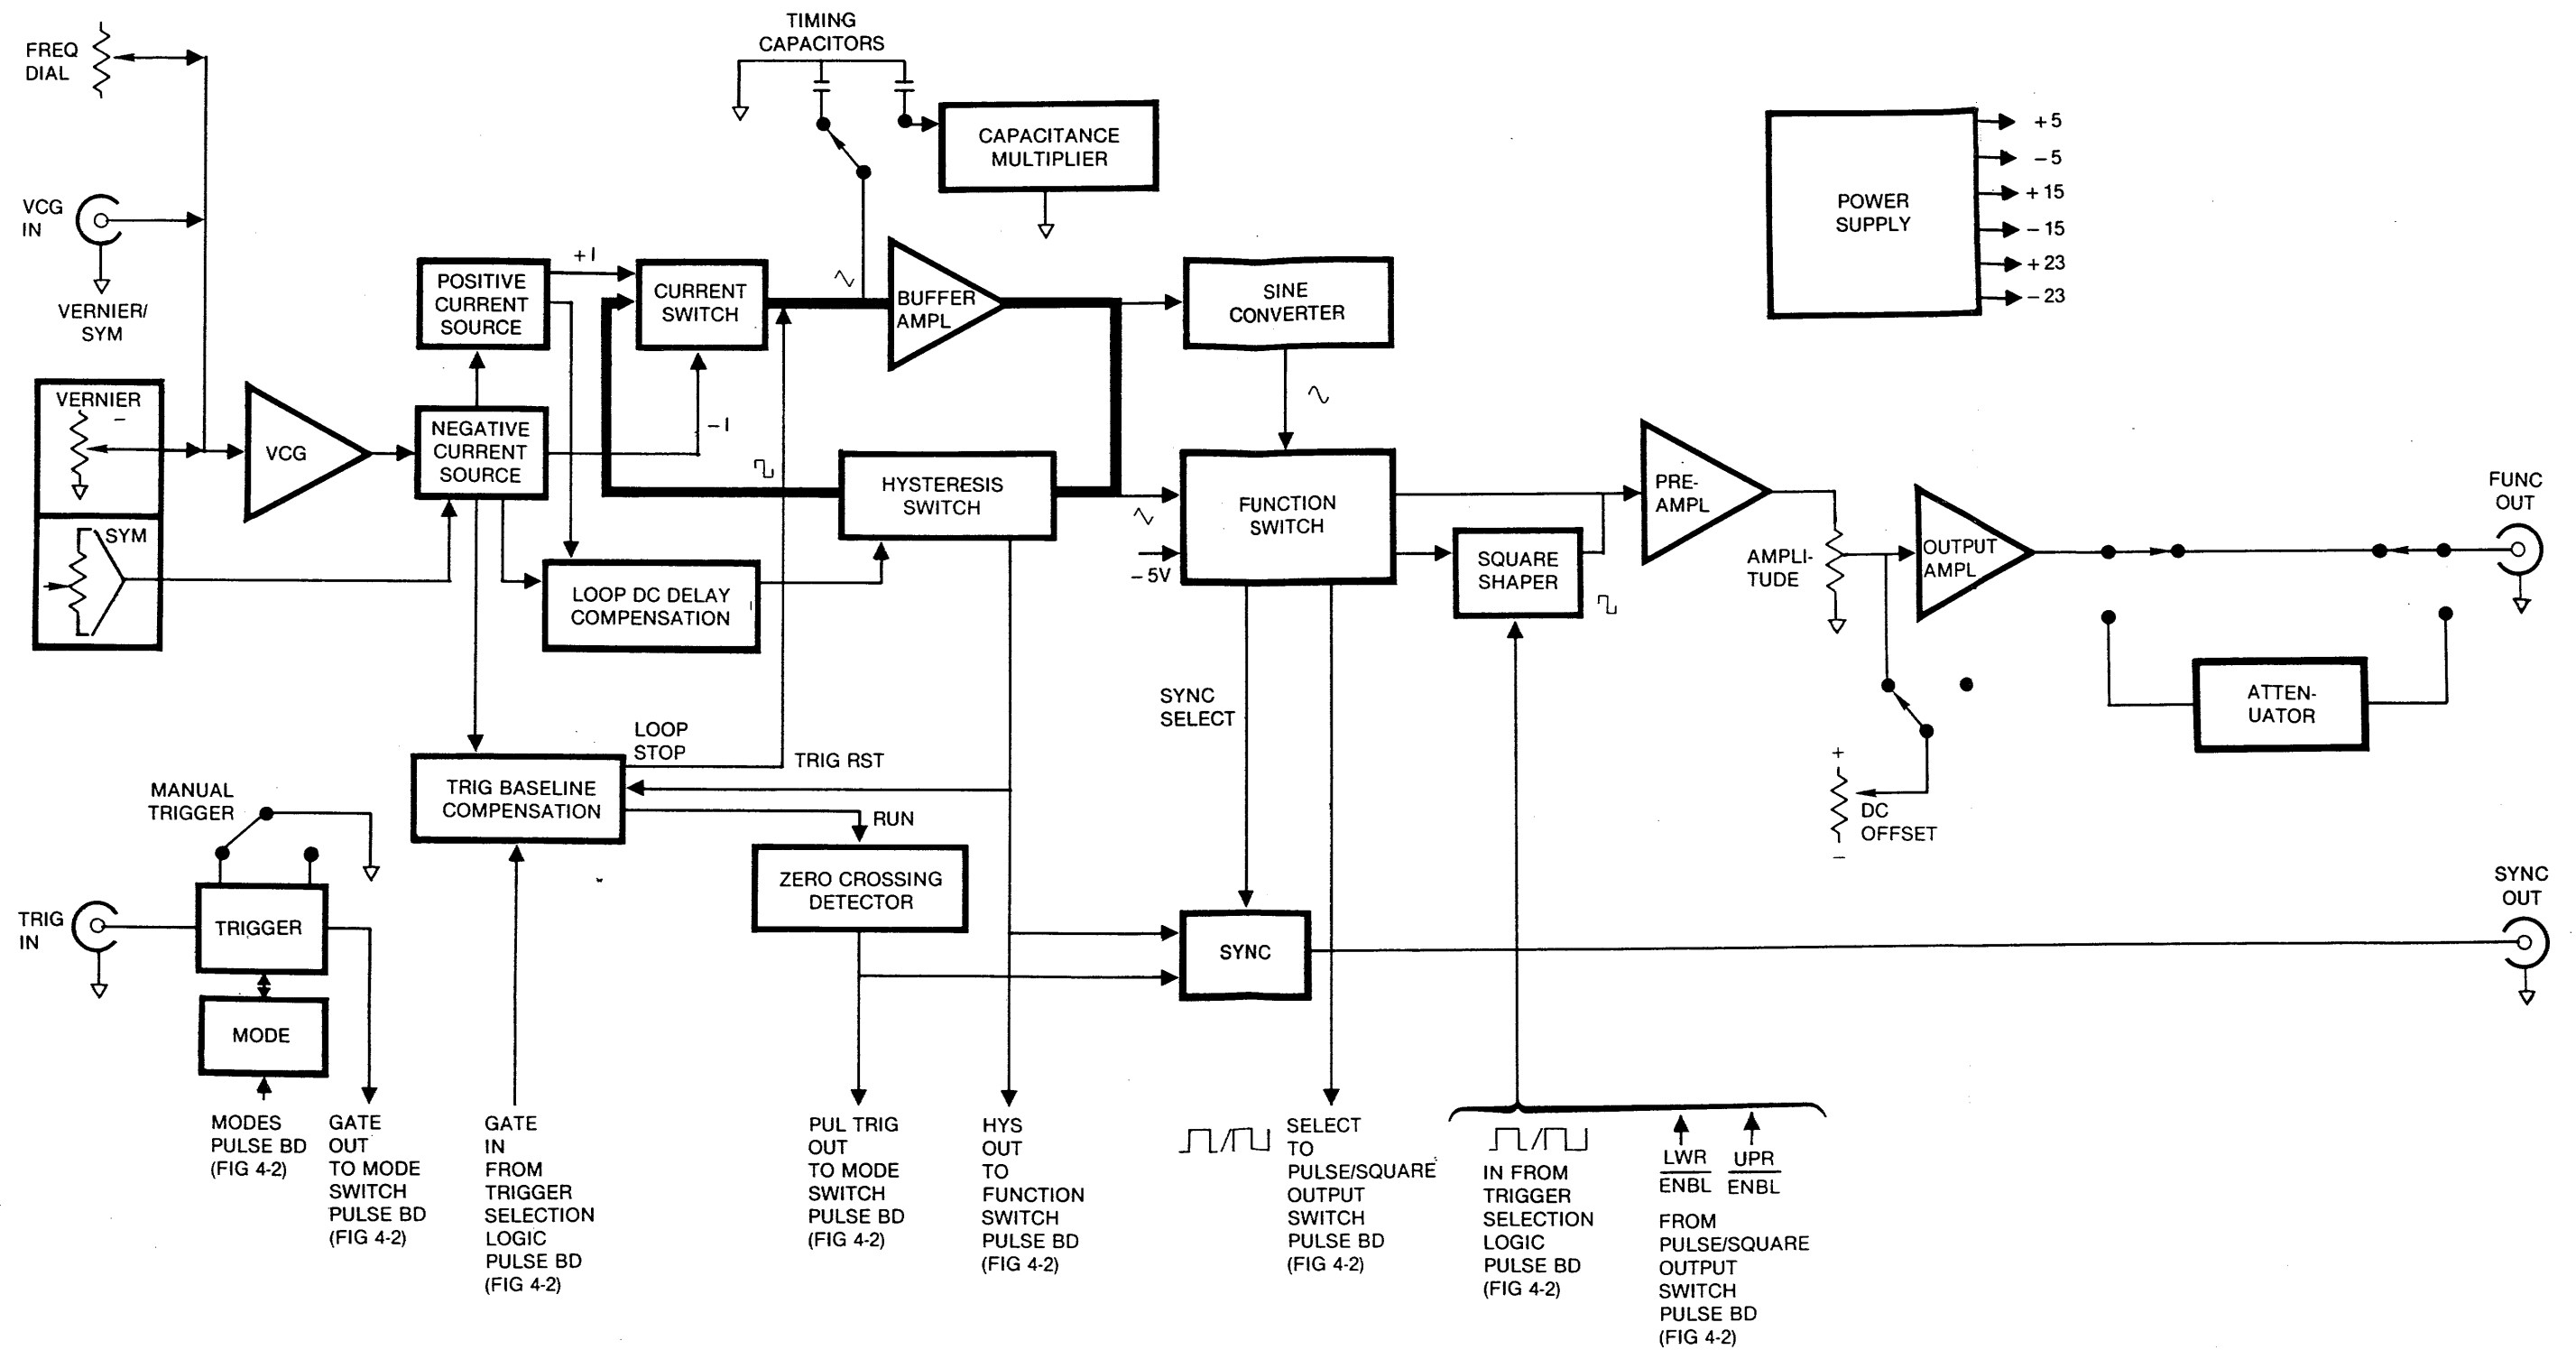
FREQ DIAL

TIMING CAPACITORS

CAPACITANCE MULTIPLIER

POWER SUPPLY

+5
−5
+15
−15
+23
−23

VCG IN

VERNIER/ SYM

POSITIVE CURRENT SOURCE

+I

CURRENT SWITCH

BUFFER AMPL

SINE CONVERTER

VERNIER

VCG

NEGATIVE CURRENT SOURCE

−I

HYSTERESIS SWITCH

FUNCTION SWITCH

PRE-AMPL

FUNC OUT

SYM

LOOP DC DELAY COMPENSATION

−5V

SQUARE SHAPER

AMPLI-TUDE

OUTPUT AMPL

SYNC SELECT

ATTEN-UATOR

LOOP STOP

TRIG RST

MANUAL TRIGGER

TRIG BASELINE COMPENSATION

RUN

+

DC OFFSET

−

ZERO CROSSING DETECTOR

SYNC OUT

TRIG IN

TRIGGER

SYNC

MODE

MODES PULSE BD (FIG 4-2)

GATE OUT TO MODE SWITCH PULSE BD (FIG 4-2)

GATE IN FROM TRIGGER SELECTION LOGIC PULSE BD (FIG 4-2)

PUL TRIG OUT TO MODE SWITCH PULSE BD (FIG 4-2)

HYS OUT TO FUNCTION SWITCH PULSE BD (FIG 4-2)

SELECT TO PULSE/SQUARE OUTPUT SWITCH PULSE BD (FIG 4-2)

IN FROM TRIGGER SELECTION LOGIC PULSE BD (FIG 4-2)

LWR ENBL

UPR ENBL

FROM PULSE/SQUARE OUTPUT SWITCH PULSE BD (FIG 4-2)